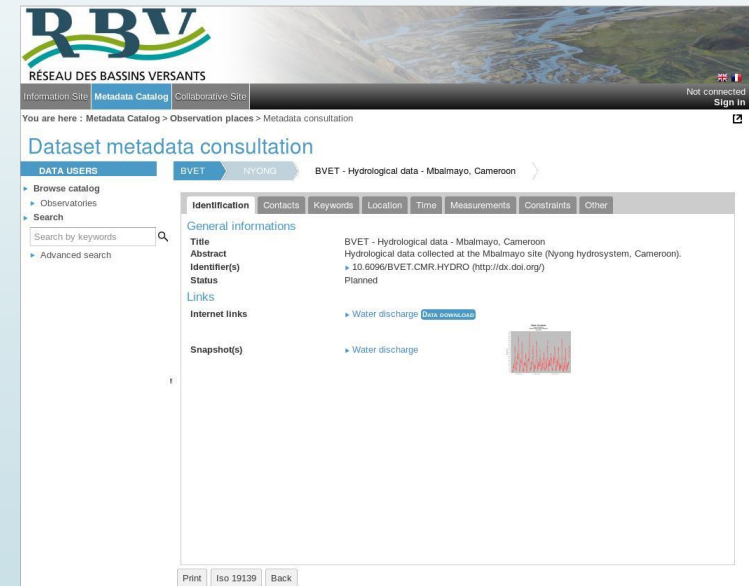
RBV
RÉSEAU DES BASSINS VERSANTS

Information Site | Metadata Catalog | Collaborative Site

Not connected
Sign in

You are here : Metadata Catalog > Observation places > Metadata consultation

Dataset metadata consultation

DATA USERS
Browse catalog
Observatories
Search
Search by keywords
Advanced search

BVET | NYONG | BVET - Hydrological data - Mbalmayo, Cameroon

Identification | Contacts | Keywords | Location | Time | Measurements | Constraints | Other

General informations

| | |
|---|---|
| Title | BVET - Hydrological data - Mbalmayo, Cameroon |
| Abstract | Hydrological data collected at the Mbalmayo site (Nyong hydrosystem, Cameroon). |
| Identifier(s) | 10.6096/BVET.CMR.HYDRO (http://dx.doi.org/) |
| Status | Planned |

Links

| | |
|---|---|
| Internet links | Water discharge DATA DOWNLOAD |
| Snapshot(s) | Water discharge |

Print | Iso 19139 | Back